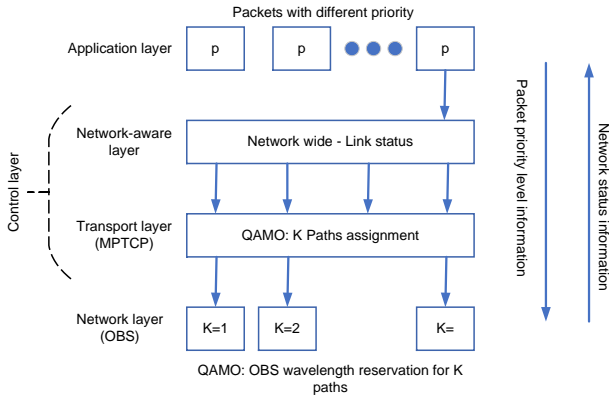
Packets with different priority

Application layer

p

p

p

Network-aware layer

Network wide - Link status

Control layer

Transport layer (MPTCP)

QAMO: K Paths assignment

Network layer (OBS)

K=1

K=2

K=

QAMO: OBS wavelength reservation for K paths

Packet priority level information

Network status information